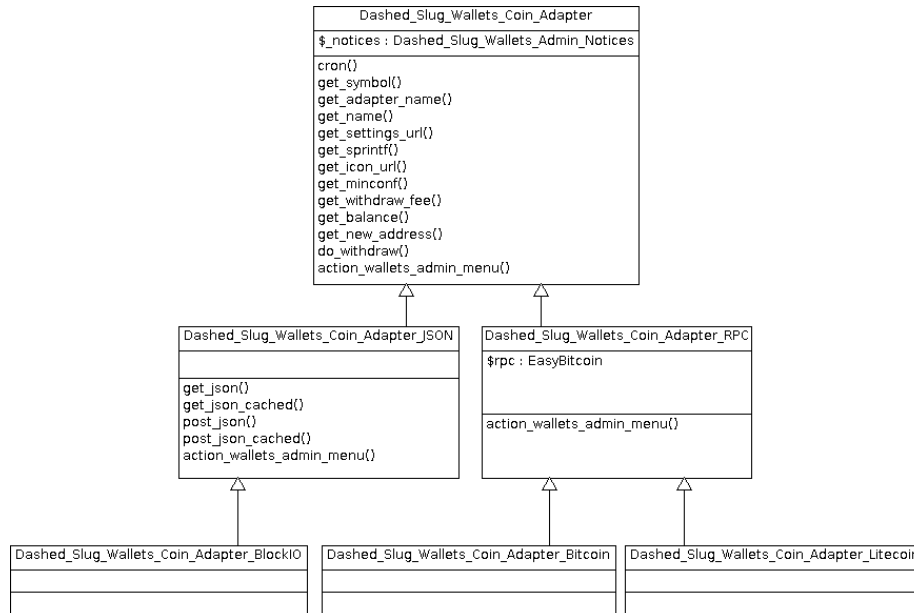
Dashed_Slug_Wallets_Coin_Adapter
$_notices : Dashed_Slug_Wallets_Admin_Notices
cron()
get_symbol()
get_adapter_name()
get_name()
get_settings_url()
get_sprintf()
get_icon_url()
get_minconf()
get_withdraw_fee()
get_balance()
get_new_address()
do_withdraw()
action_wallets_admin_menu()

Dashed_Slug_Wallets_Coin_Adapter_JSON
get_json()
get_json_cached()
post_json()
post_json_cached()
action_wallets_admin_menu()

Dashed_Slug_Wallets_Coin_Adapter_RPC
$rpc : EasyBitcoin
action_wallets_admin_menu()

Dashed_Slug_Wallets_Coin_Adapter_BlockIO

Dashed_Slug_Wallets_Coin_Adapter_Bitcoin

Dashed_Slug_Wallets_Coin_Adapter_Litecoi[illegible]